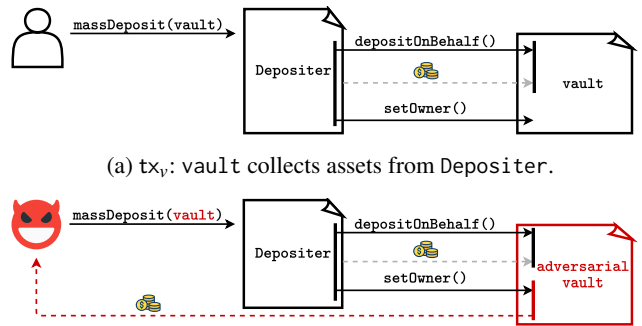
massDeposit(vault)

Depositer

depositOnBehalf()

setOwner()

vault

(a) $\mathsf{tx}_v$: vault collects assets from Depositer.

massDeposit(vault)

Depositer

depositOnBehalf()

setOwner()

adversarial vault